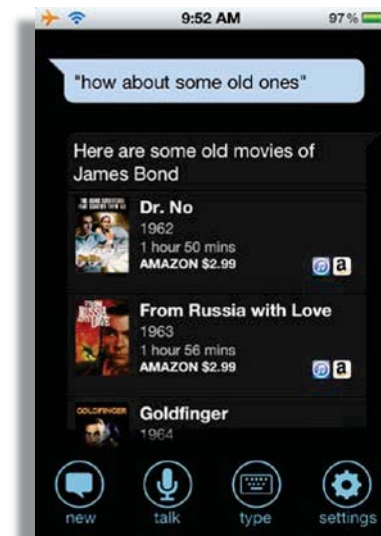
9:52 AM

97%

"how about some old ones"

Here are some old movies of James Bond

Dr. No
1962
1 hour 50 mins
AMAZON $2.99

a

From Russia with Love
1963
1 hour 56 mins
AMAZON $2.99

a

GOLDFINGER

Goldfinger
1964

new

talk

type

settings